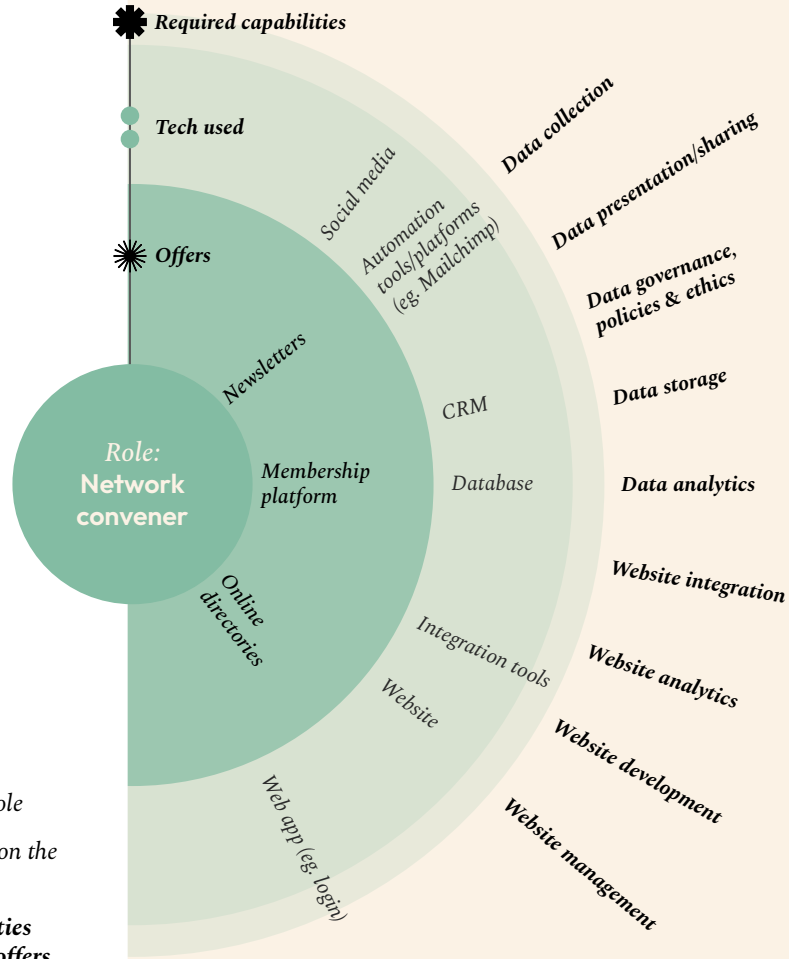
Required capabilities

Tech used

Offers

Role:
Network convener

Newsletters

Membership platform

Online directories

Social media

Automation tools/platforms (eg. Mailchimp)

CRM

Database

Integration tools

Website

Web app (eg. login)

Data collection

Data presentation/sharing

Data governance, policies & ethics

Data storage

Data analytics

Website integration

Website analytics

Website development

Website management

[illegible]ole

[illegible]on the

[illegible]ties
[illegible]offers